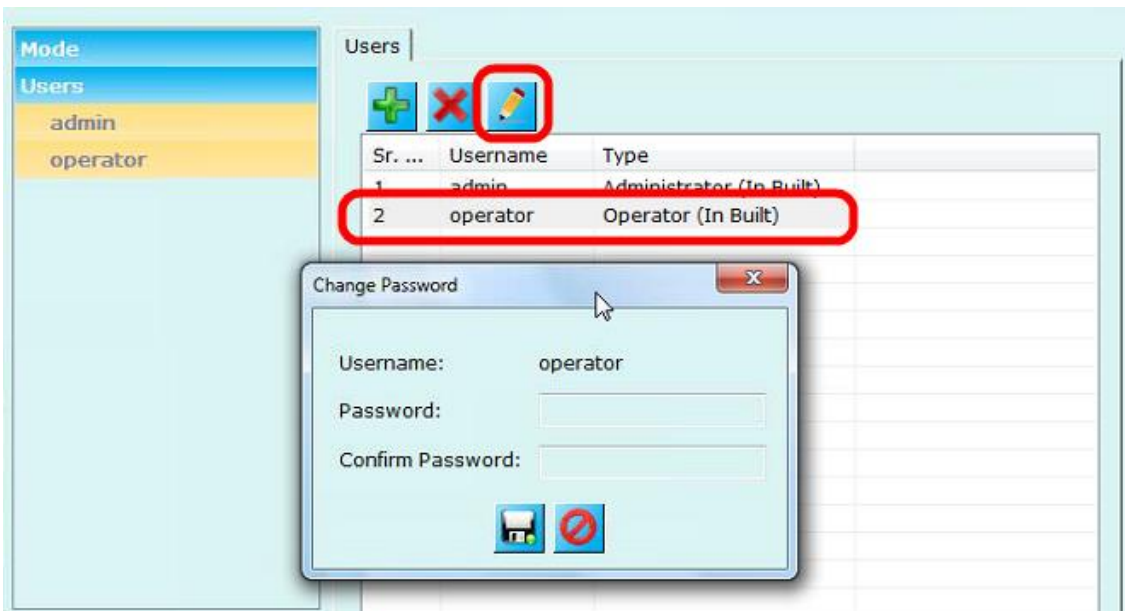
Mode
Users
admin
operator

Users

| Sr. ... | Username | Type |
|---|---|---|
| 1 | admin | Administrator (In Built) |
| 2 | operator | Operator (In Built) |

Change Password

Username: operator

Password:

Confirm Password: